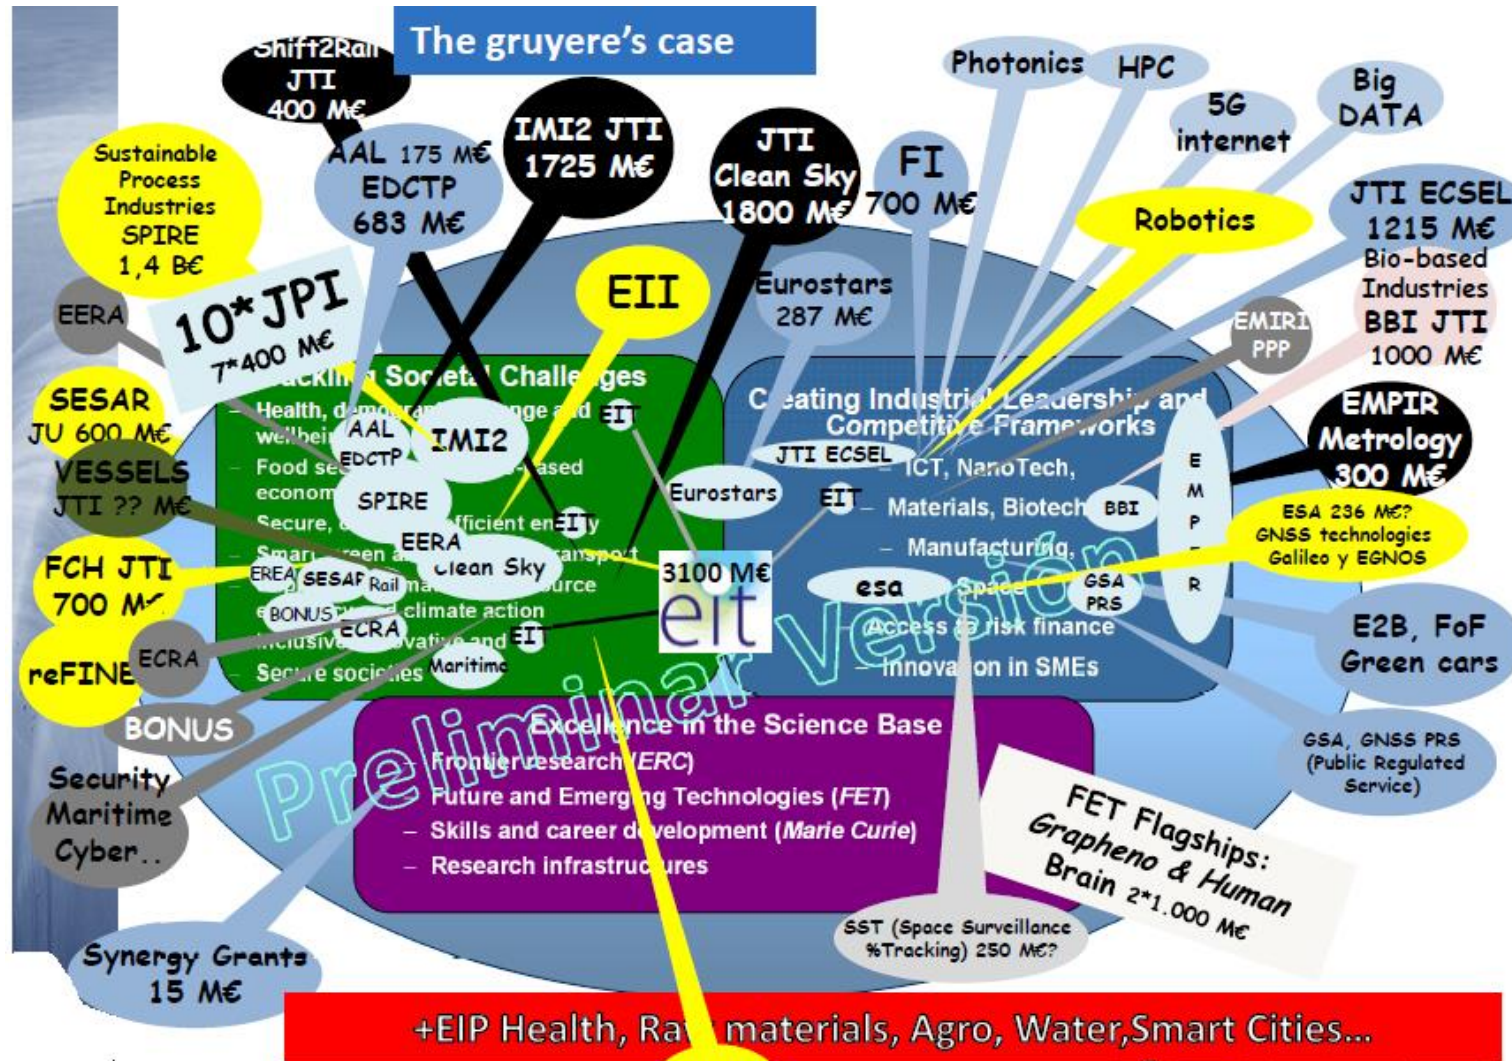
The gruyere's case

Shift2Rail JTI 400 M€

IMI2 JTI 1725 M€

JTI Clean Sky 1800 M€

FI 700 M€

Photonics

HPC

5G internet

Big DATA

Robotics

JTI ECSEL 1215 M€

Bio-based Industries BBI JTI 1000 M€

EMIRI PPP

EMPIR Metrology 300 M€

ESA 236 M€? GNSS technologies Galileo y EGNOS

E2B, FoF Green cars

GSA, GNSS PRS (Public Regulated Service)

FET Flagships: Grapheno & Human Brain 2*1.000 M€

SST (Space Surveillance %Tracking) 250 M€?

Synergy Grants 15 M€

Security Maritime Cyber..

BONUS

reFINE

ECRA

FCH JTI 700 M€

VESSELS JTI ?? M€

SESAR JU 600 M€

EERA

Sustainable Process Industries SPIRE 1,4 B€

AAL 175 M€ EDCTP 683 M€

10*JPI 7*400 M€

EII

Eurostars 287 M€

Tackling Societal Challenges
– Health, demographic change and wellbeing
– Food security, bio-based economy
– Secure, clean and efficient energy
– Smart, green and integrated transport
– Climate action, resource efficiency, climate action
– Inclusive, innovative and
– Secure societies

AAL
EDCTP
IMI2
SPIRE
EERA
Clean Sky
EREA
SESAR
Rail
BONUS
ECRA
Maritime
EIT
EIT
EIT

3100 M€
eit

Creating Industrial Leadership and Competitive Frameworks
JTI ECSEL
– ICT, NanoTech,
Materials, Biotech
– Manufacturing,
– Space
– Access to risk finance
– Innovation in SMEs
Eurostars
EIT
BBI
esa
GSA PRS
E M P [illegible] R

Excellence in the Science Base
– Frontier research (ERC)
– Future and Emerging Technologies (FET)
– Skills and career development (Marie Curie)
– Research infrastructures

Preliminar Versión

+EIP Health, Raw materials, Agro, Water,Smart Cities...